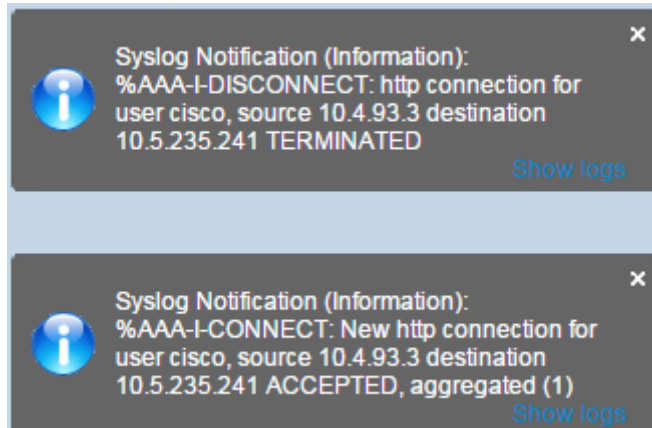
Syslog Notification (Information):
%AAA-I-DISCONNECT: http connection for user cisco, source 10.4.93.3 destination 10.5.235.241 TERMINATED

Show logs

×

Syslog Notification (Information):
%AAA-I-CONNECT: New http connection for user cisco, source 10.4.93.3 destination 10.5.235.241 ACCEPTED, aggregated (1)

Show logs

×